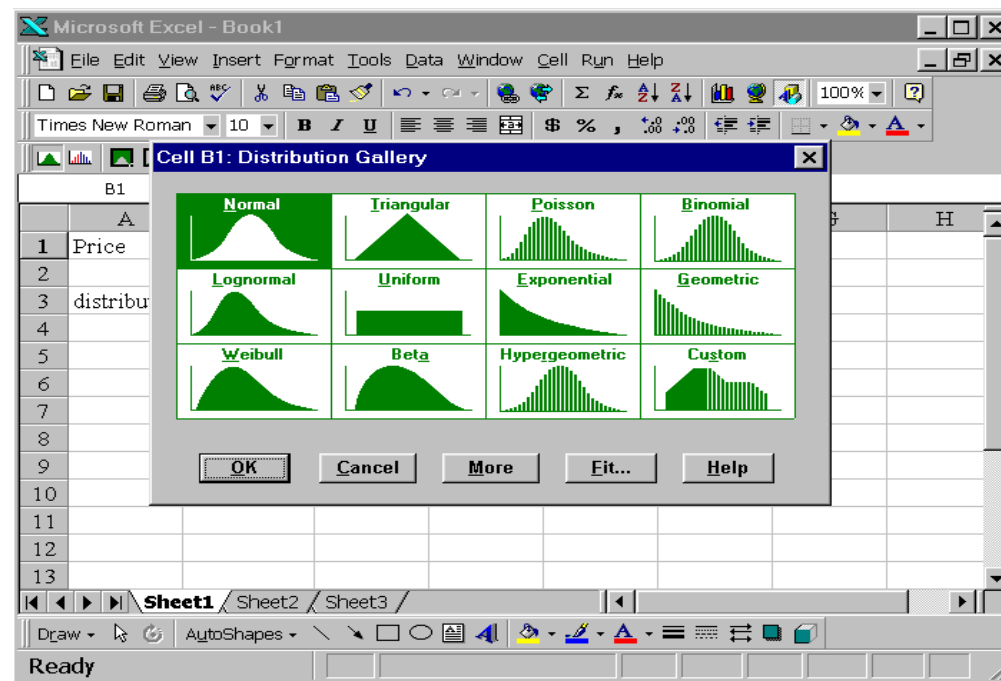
Microsoft Excel - Book1

File Edit View Insert Format Tools Data Window Cell Run Help

100%

Times New Roman 10 B I U $ % ,

B1

Cell B1: Distribution Gallery

| Normal | Triangular | Poisson | Binomial |
|---|---|---|---|
| Lognormal | Uniform | Exponential | Geometric |
| Weibull | Beta | Hypergeometric | Custom |

OK Cancel More Fit... Help

A G H

1 Price
2
3 distribu
4
5
6
7
8
9
10
11
12
13

Sheet1 Sheet2 Sheet3

Draw AutoShapes

Ready